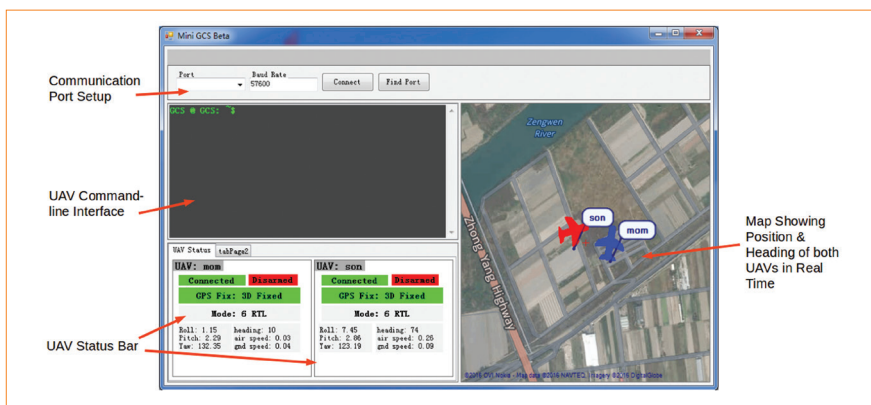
Mini GCS Beta

Communication Port Setup

Port
Baud Rate
57600
Connect
Find Port

GCS @ GCS: ~$

UAV Command-line Interface

Zengwen River

Zhongyang Highway

son
mom

Map Showing Position & Heading of both UAVs in Real Time

UAV Status
tabPage2

UAV: mom
Connected
Disarmed
GPS Fix: 3D Fixed
Mode: 6 RTL
Roll: 1.15 heading: 10
Pitch: 2.29 air speed: 0.03
Yaw: 132.35 gnd speed: 0.04

UAV: son
Connected
Disarmed
GPS Fix: 3D Fixed
Mode: 6 RTL
Roll: 7.45 heading: 74
Pitch: 2.86 air speed: 0.26
Yaw: 123.19 gnd speed: 0.09

UAV Status Bar

©2014 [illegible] - Map data ©2014 NAVTEQ, Imagery ©2016 DigitalGlobe